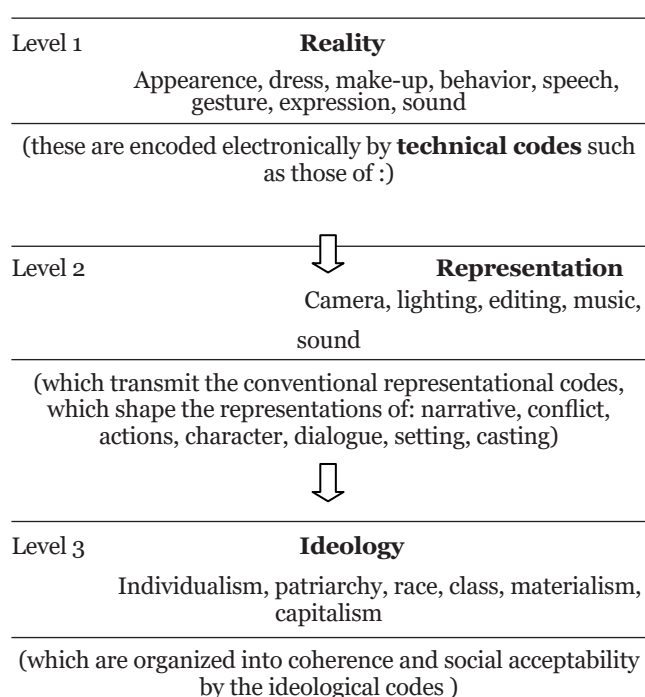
Level 1 **Reality**

Appearence, dress, make-up, behavior, speech, gesture, expression, sound

(these are encoded electronically by **technical codes** such as those of :)

Level 2 **Representation**

Camera, lighting, editing, music, sound

(which transmit the conventional representational codes, which shape the representations of: narrative, conflict, actions, character, dialogue, setting, casting)

Level 3 **Ideology**

Individualism, patriarchy, race, class, materialism, capitalism

(which are organized into coherence and social acceptability by the ideological codes )